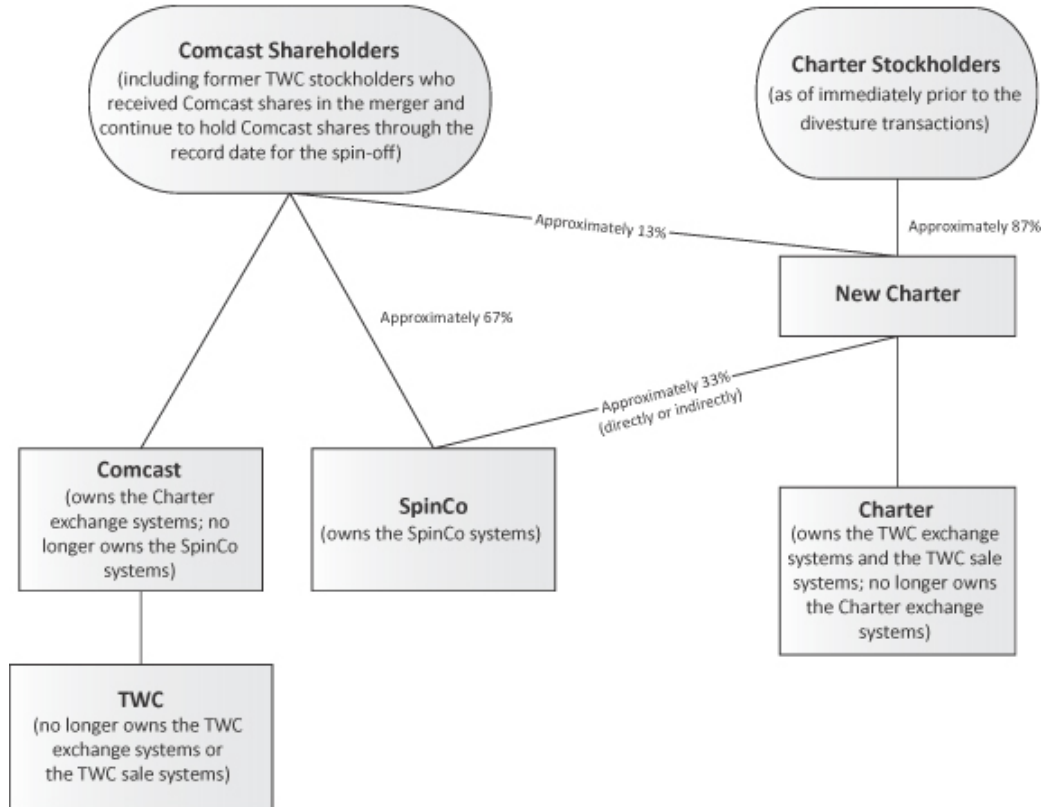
Comcast Shareholders
(including former TWC stockholders who received Comcast shares in the merger and continue to hold Comcast shares through the record date for the spin-off)

Charter Stockholders
(as of immediately prior to the divesture transactions)

Approximately 13%

Approximately 87%

New Charter

Approximately 67%

Approximately 33%
(directly or indirectly)

Comcast
(owns the Charter exchange systems; no longer owns the SpinCo systems)

SpinCo
(owns the SpinCo systems)

Charter
(owns the TWC exchange systems and the TWC sale systems; no longer owns the Charter exchange systems)

TWC
(no longer owns the TWC exchange systems or the TWC sale systems)